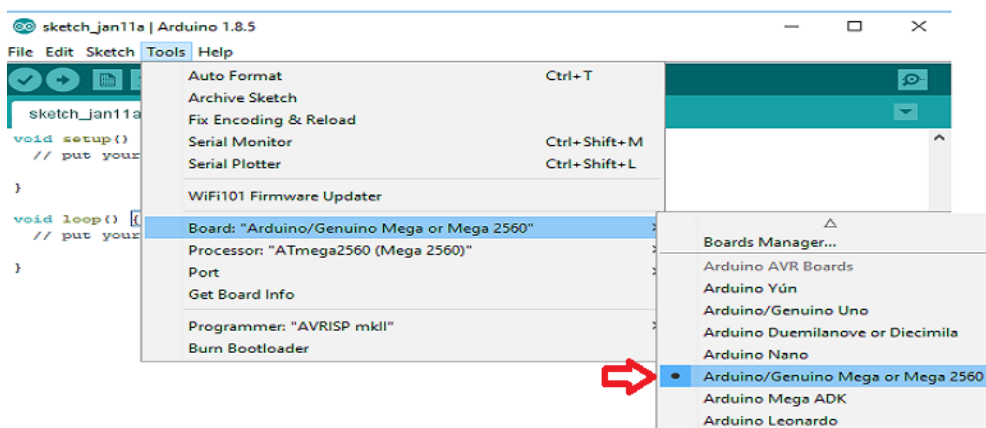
sketch_jan11a | Arduino 1.8.5

File Edit Sketch Tools Help

sketch_jan11a

void setup()
  // put your

}

void loop() {
  // put your

}

Auto Format Ctrl+T
Archive Sketch
Fix Encoding & Reload
Serial Monitor Ctrl+Shift+M
Serial Plotter Ctrl+Shift+L

WiFi101 Firmware Updater

Board: "Arduino/Genuino Mega or Mega 2560"
Processor: "ATmega2560 (Mega 2560)"
Port
Get Board Info

Programmer: "AVRISP mkII"
Burn Bootloader

△
Boards Manager...
Arduino AVR Boards
Arduino Yún
Arduino/Genuino Uno
Arduino Duemilanove or Diecimila
Arduino Nano
Arduino/Genuino Mega or Mega 2560
Arduino Mega ADK
Arduino Leonardo